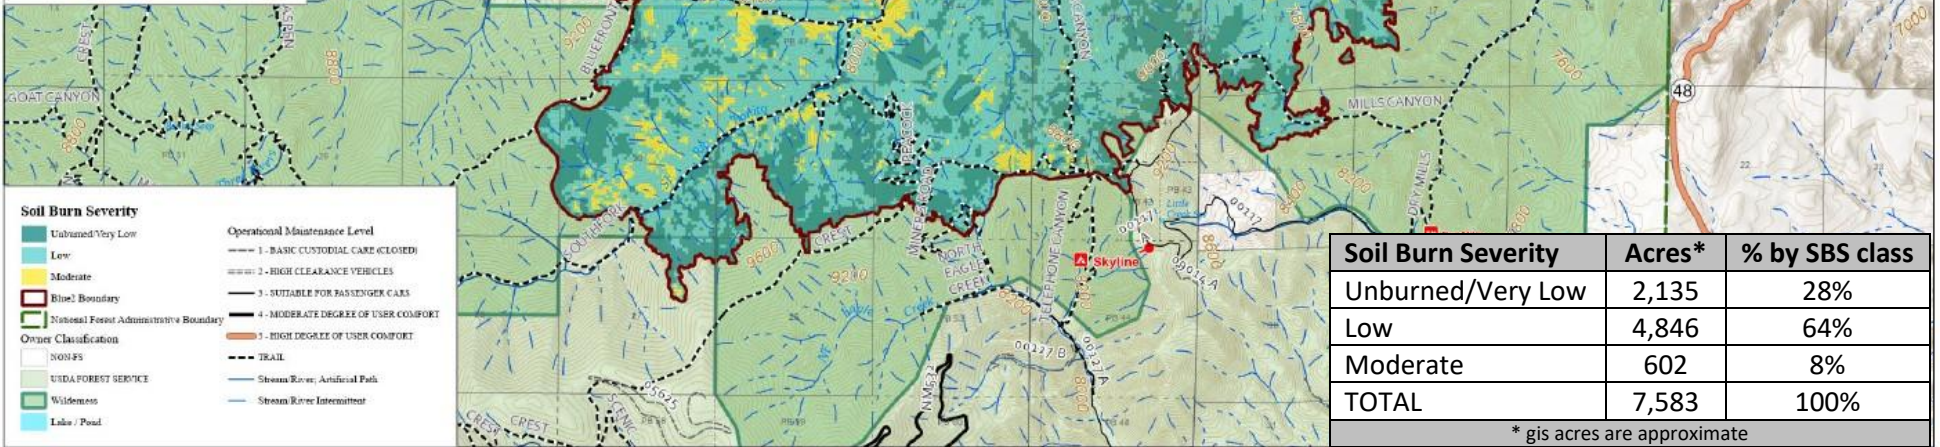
GOAT CANYON
CREST
BASIN
8800
9200
BLUEFRONT
8600
CANYON
7600
MILLS CANYON
48
7000
8400
DRY MILLS
8800
PEACOCK
MINERS ROAD
CREST
SOUTHFORK
9600
9240
NORTH EAGLE CREEK
TELEPHONE CANYON
Skyline
00117
00014 A
00027 B
00027 A
8800
05625
SCENIC
CREST
NM532

Soil Burn Severity
Unburned/Very Low
Low
Moderate
Blue2 Boundary
National Forest Administrative Boundary
Owner Classification
NON-FS
USDA FOREST SERVICE
Wilderness
Lake / Pond

Operational Maintenance Level
1 - BASIC CUSTODIAL CARE (CLOSED)
2 - HIGH CLEARANCE VEHICLES
3 - SUITABLE FOR PASSENGER CARS
4 - MODERATE DEGREE OF USER COMFORT
5 - HIGH DEGREE OF USER COMFORT
TRAIL
Stream/River; Artificial Path
Stream/River Intermittent

| Soil Burn Severity | Acres* | % by SBS class |
|---|---|---|
| Unburned/Very Low | 2,135 | 28% |
| Low | 4,846 | 64% |
| Moderate | 602 | 8% |
| TOTAL | 7,583 | 100% |

* gis acres are approximate